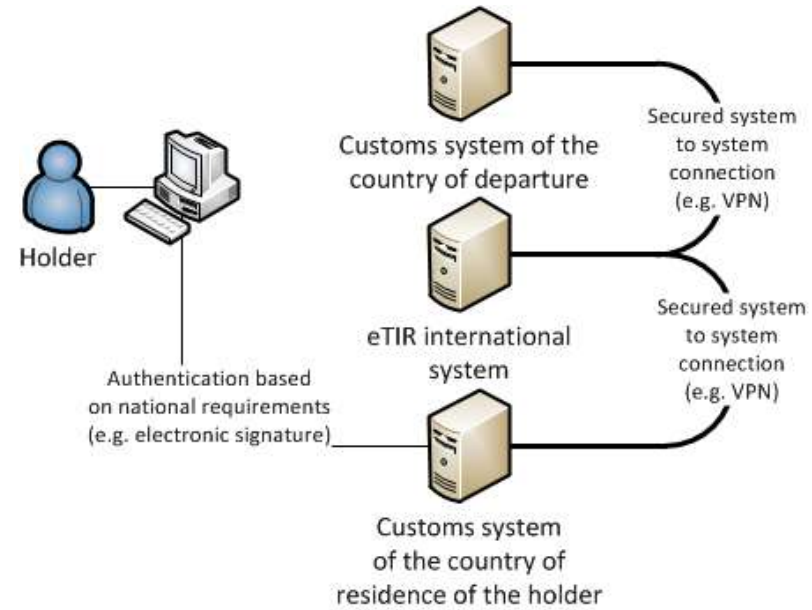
Holder

Customs system of the country of departure

Secured system to system connection (e.g. VPN)

eTIR international system

Secured system to system connection (e.g. VPN)

Authentication based on national requirements (e.g. electronic signature)

Customs system of the country of residence of the holder